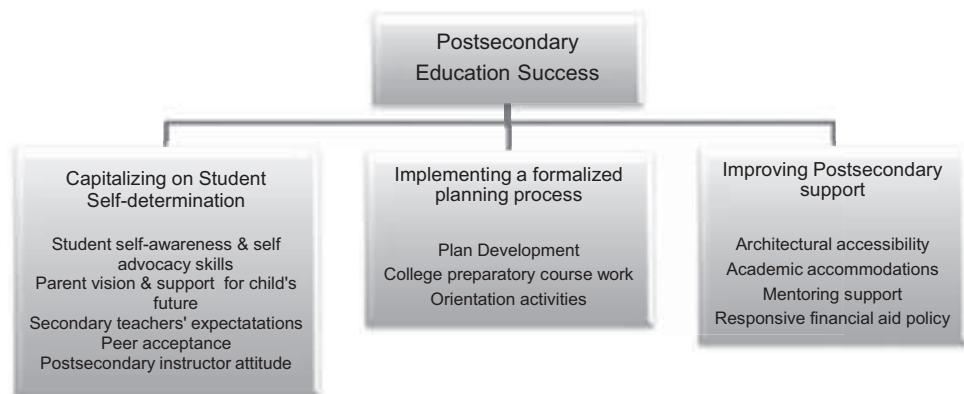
Postsecondary Education Success

Capitalizing on Student Self-determination

Student self-awareness & self advocacy skills
Parent vision & support for child's future
Secondary teachers' expectatations
Peer acceptance
Postsecondary instructor attitude

Implementing a formalized planning process

Plan Development
College preparatory course work
Orientation activities

Improving Postsecondary support

Architectural accessibility
Academic accommodations
Mentoring support
Responsive financial aid policy